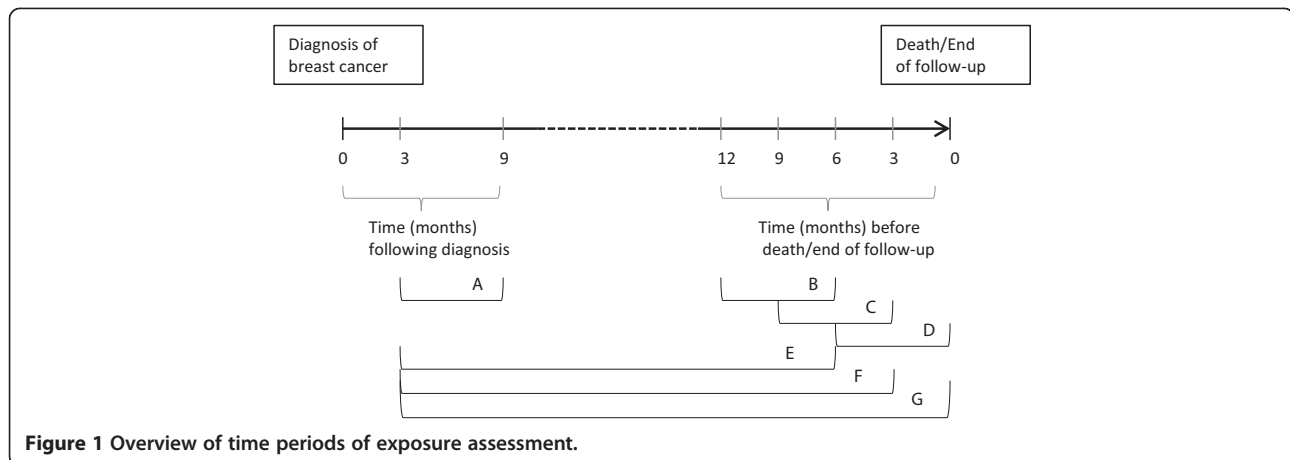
Diagnosis of breast cancer

Death/End of follow-up

0 3 9

12 9 6 3 0

Time (months) following diagnosis

Time (months) before death/end of follow-up

A

B

C

D

E

F

G

**Figure 1 Overview of time periods of exposure assessment.**